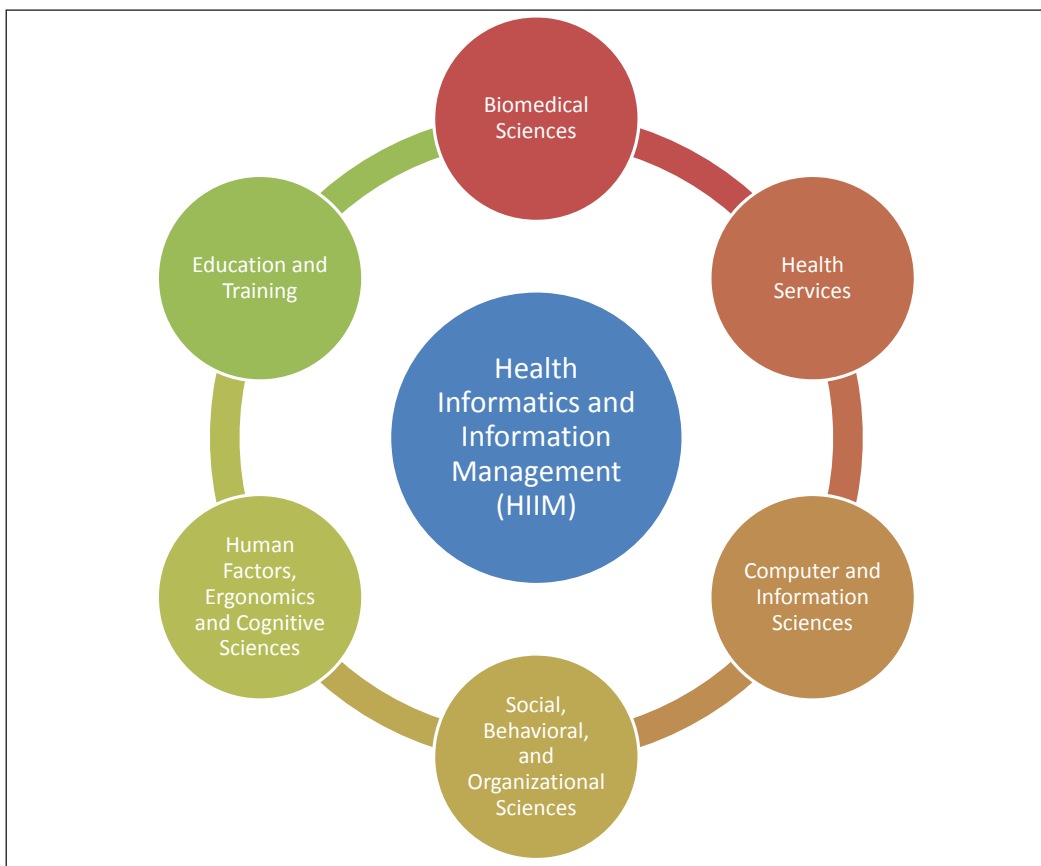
Biomedical Sciences

Health Services

Computer and Information Sciences

Social, Behavioral, and Organizational Sciences

Human Factors, Ergonomics and Cognitive Sciences

Education and Training

Health Informatics and Information Management (HIIM)